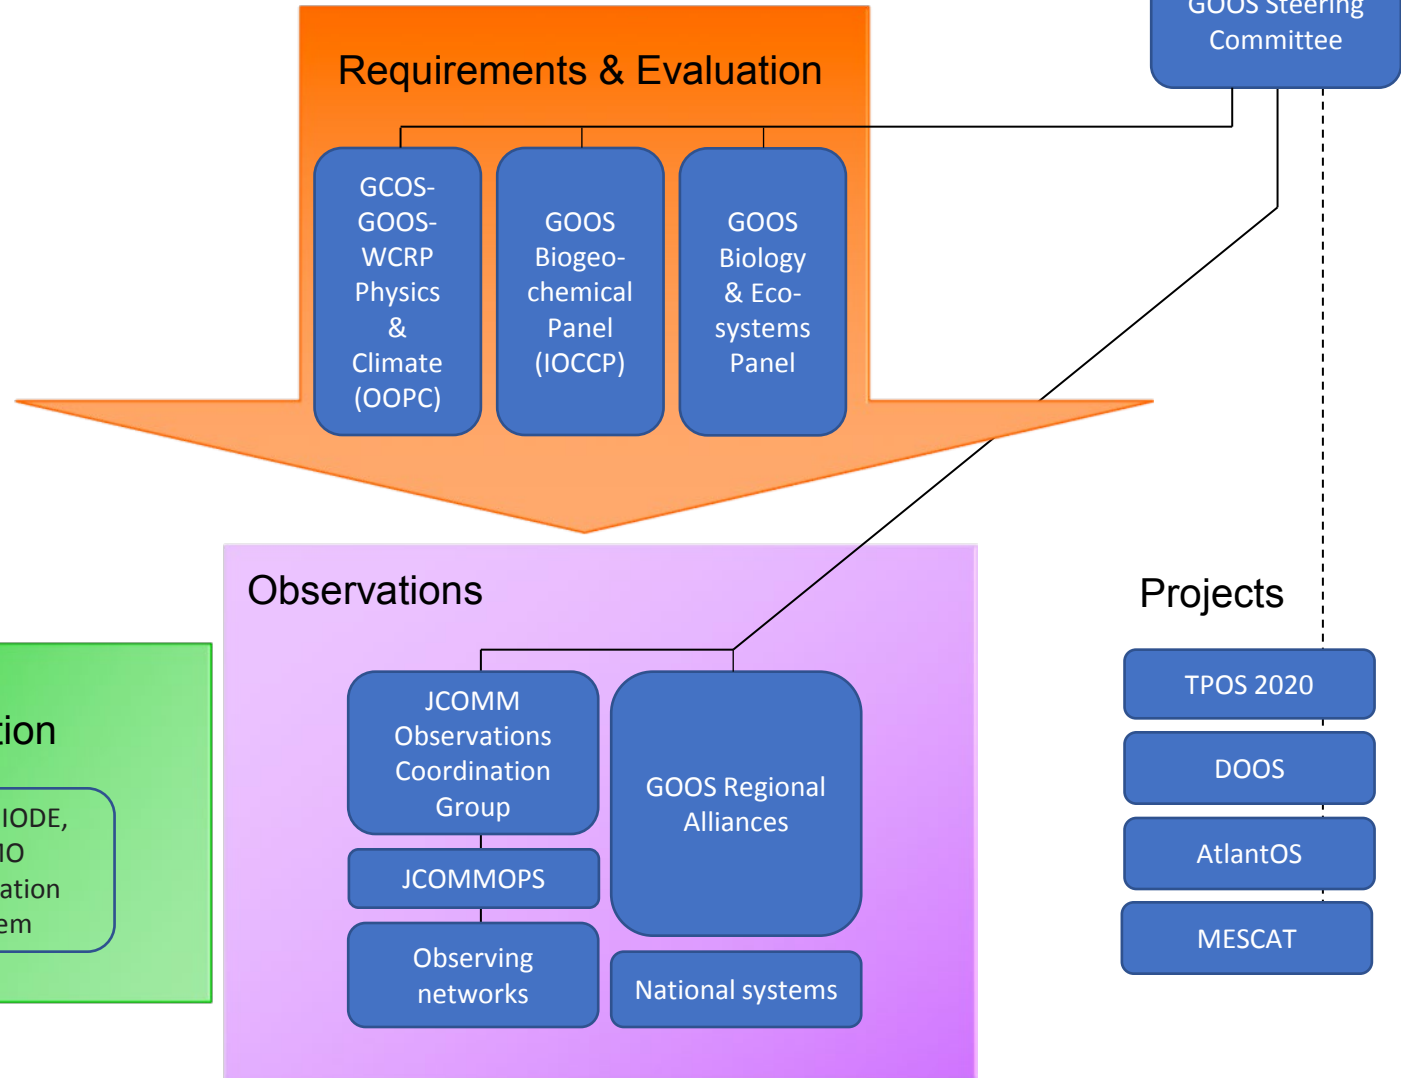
GOOS Steering Committee

Requirements & Evaluation

GCOS-GOOS-WCRP Physics & Climate (OOPC)

GOOS Biogeochemical Panel (IOCCP)

GOOS Biology & Ecosystems Panel

Observations

JCOMM Observations Coordination Group

JCOMMOPS

Observing networks

GOOS Regional Alliances

National systems

tion

IODE,
IO
ation
em

Projects

TPOS 2020

DOOS

AtlantOS

MESCAT